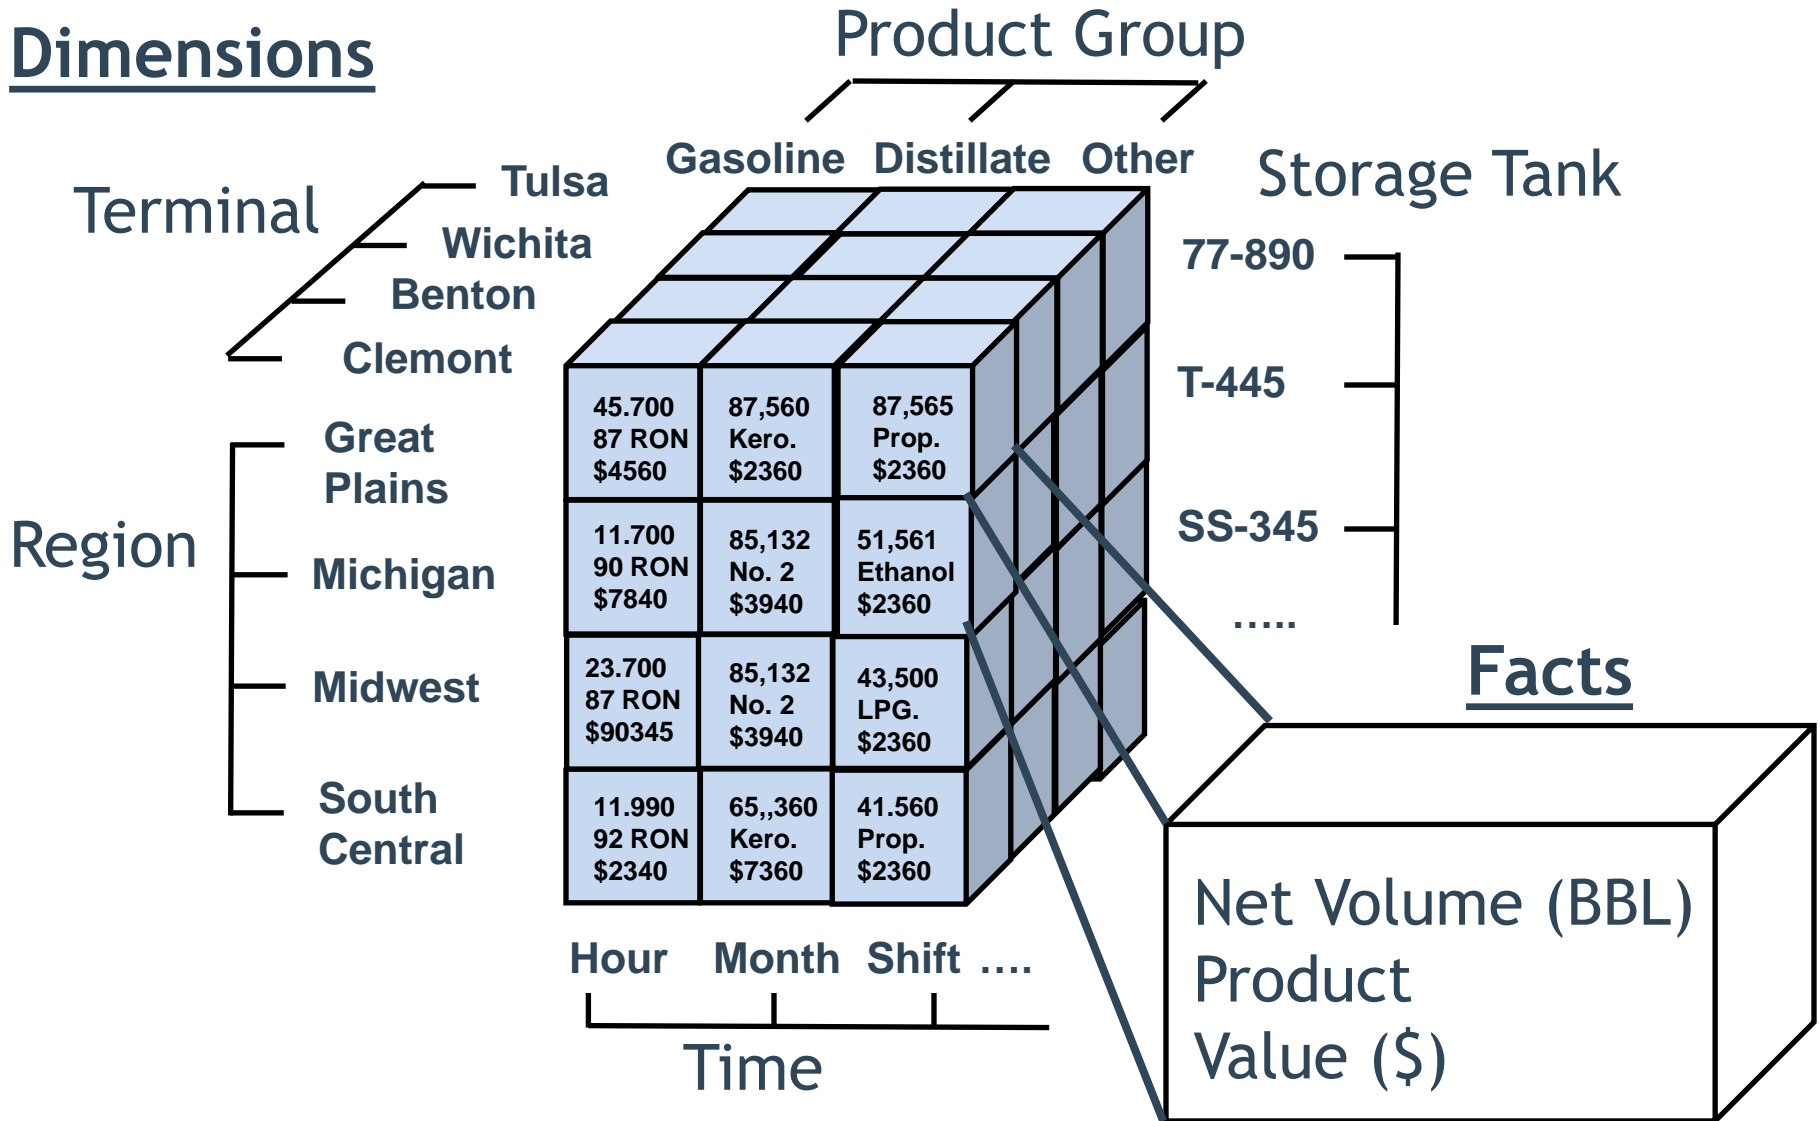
Dimensions

Product Group

Gasoline Distillate Other

Terminal

Tulsa
Wichita
Benton
Clemont

Storage Tank

77-890
T-445
SS-345
.....

Region

Great Plains
Michigan
Midwest
South Central

| 45.700 87 RON $4560 | 87,560 Kero. $2360 | 87,565 Prop. $2360 |
|---|---|---|
| 11.700 90 RON $7840 | 85,132 No. 2 $3940 | 51,561 Ethanol $2360 |
| 23.700 87 RON $90345 | 85,132 No. 2 $3940 | 43,500 LPG. $2360 |
| 11.990 92 RON $2340 | 65,,360 Kero. $7360 | 41.560 Prop. $2360 |

Hour Month Shift ....

Time

Facts

Net Volume (BBL)
Product
Value ($)